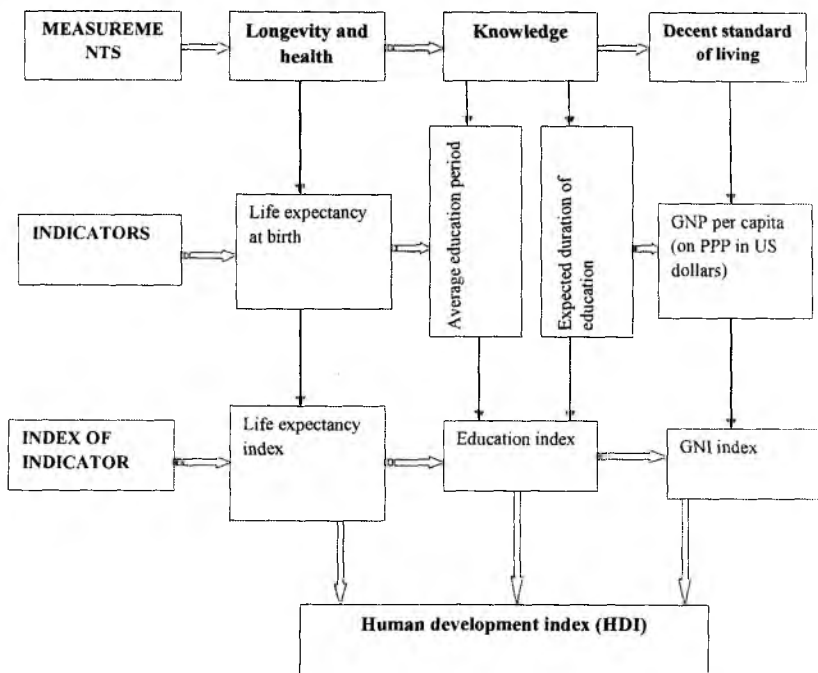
MEASUREMENTS

Longevity and health

Knowledge

Decent standard of living

INDICATORS

Life expectancy at birth

Average education period

Expected duration of education

GNP per capita (on PPP in US dollars)

INDEX OF INDICATOR

Life expectancy index

Education index

GNI index

Human development index (HDI)